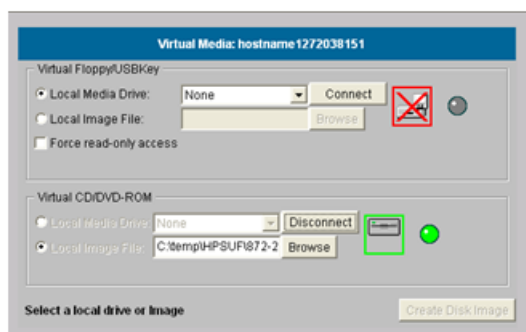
Virtual Media: hostname1272038151

Virtual Floppy/USBKey

Local Media Drive: None Connect

Local Image File: Browse

Force read-only access

Virtual CD/DVD-ROM

Local Media Drive: None Disconnect

Local Image File: C:\temp\HPSUF\872-2 Browse

Select a local drive or Image

Create Disk Image